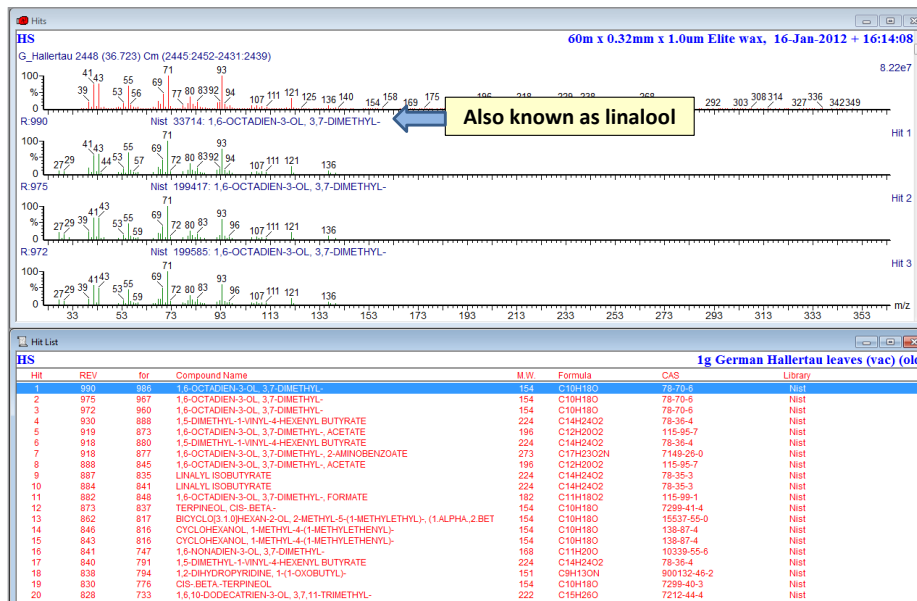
Hits

HS

60m x 0.32mm x 1.0um Elite wax, 16-Jan-2012 + 16:14:08

G_Hallertau 2448 (36.723) Cm (2445:2452-2431:2439)

8.22e7

100
%
0

39 41 43 53 55 56 69 71 77 80 83 92 93 94 107 111 121 125 136 140 154 158 169 175 195 218 229 238 268 292 303 308 314 327 336 342 349

R:990 Nist 33714: 1,6-OCTADIEN-3-OL, 3,7-DIMETHYL-

Also known as linalool

Hit 1

100
%
0

27 29 41 43 44 53 55 57 69 71 72 80 83 92 93 94 107 111 121 136

R:975 Nist 199417: 1,6-OCTADIEN-3-OL, 3,7-DIMETHYL-

Hit 2

100
%
0

27 29 39 41 43 53 55 59 69 71 72 80 83 93 96 107 111 121 136

R:972 Nist 199585: 1,6-OCTADIEN-3-OL, 3,7-DIMETHYL-

Hit 3

100
%
0

27 29 39 41 43 53 55 59 69 71 72 80 83 93 96 107 111 121 136

33 53 73 93 113 133 153 173 193 213 233 253 273 293 313 333 353 m/z

Hit List

HS

1g German Hallertau leaves (vac) (ol

| Hit | REV | for | Compound Name | M.W. | Formula | CAS | Library |
|---|---|---|---|---|---|---|---|
| 1 | 990 | 986 | 1,6-OCTADIEN-3-OL, 3,7-DIMETHYL- | 154 | C10H18O | 78-70-6 | Nist |
| 2 | 975 | 967 | 1,6-OCTADIEN-3-OL, 3,7-DIMETHYL- | 154 | C10H18O | 78-70-6 | Nist |
| 3 | 972 | 960 | 1,6-OCTADIEN-3-OL, 3,7-DIMETHYL- | 154 | C10H18O | 78-70-6 | Nist |
| 4 | 930 | 888 | 1,5-DIMETHYL-1-VINYL-4-HEXENYL BUTYRATE | 224 | C14H24O2 | 78-36-4 | Nist |
| 5 | 919 | 873 | 1,6-OCTADIEN-3-OL, 3,7-DIMETHYL-, ACETATE | 196 | C12H20O2 | 115-95-7 | Nist |
| 6 | 918 | 880 | 1,5-DIMETHYL-1-VINYL-4-HEXENYL BUTYRATE | 224 | C14H24O2 | 78-36-4 | Nist |
| 7 | 918 | 877 | 1,6-OCTADIEN-3-OL, 3,7-DIMETHYL-, 2-AMINOBENZOATE | 273 | C17H23O2N | 7149-26-0 | Nist |
| 8 | 888 | 845 | 1,6-OCTADIEN-3-OL, 3,7-DIMETHYL-, ACETATE | 196 | C12H20O2 | 115-95-7 | Nist |
| 9 | 887 | 835 | LINALYL ISOBUTYRATE | 224 | C14H24O2 | 78-35-3 | Nist |
| 10 | 884 | 841 | LINALYL ISOBUTYRATE | 224 | C14H24O2 | 78-35-3 | Nist |
| 11 | 882 | 848 | 1,6-OCTADIEN-3-OL, 3,7-DIMETHYL-, FORMATE | 182 | C11H18O2 | 115-99-1 | Nist |
| 12 | 873 | 837 | TERPINEOL, CIS- BETA.- | 154 | C10H18O | 7299-41-4 | Nist |
| 13 | 862 | 817 | BICYCLO[3.1.0]HEXAN-2-OL, 2-METHYL-5-(1-METHYLETHYL)-, (1.ALPHA.,2.BET | 154 | C10H18O | 15537-55-0 | Nist |
| 14 | 846 | 816 | CYCLOHEXANOL, 1-METHYL-4-(1-METHYLETHENYL)- | 154 | C10H18O | 138-87-4 | Nist |
| 15 | 843 | 816 | CYCLOHEXANOL, 1-METHYL-4-(1-METHYLETHENYL)- | 154 | C10H18O | 138-87-4 | Nist |
| 16 | 841 | 747 | 1,6-NONADIEN-3-OL, 3,7-DIMETHYL- | 168 | C11H20O | 10339-55-6 | Nist |
| 17 | 840 | 791 | 1,5-DIMETHYL-1-VINYL-4-HEXENYL BUTYRATE | 224 | C14H24O2 | 78-36-4 | Nist |
| 18 | 838 | 794 | 1,2-DIHYDROPYRIDINE, 1-(1-OXOBUTYL)- | 151 | C9H13ON | 900132-46-2 | Nist |
| 19 | 830 | 776 | CIS-.BETA.-TERPINEOL | 154 | C10H18O | 7299-40-3 | Nist |
| 20 | 828 | 733 | 1,6,10-DODECATRIEN-3-OL, 3,7,11-TRIMETHYL- | 222 | C15H26O | 7212-44-4 | Nist |